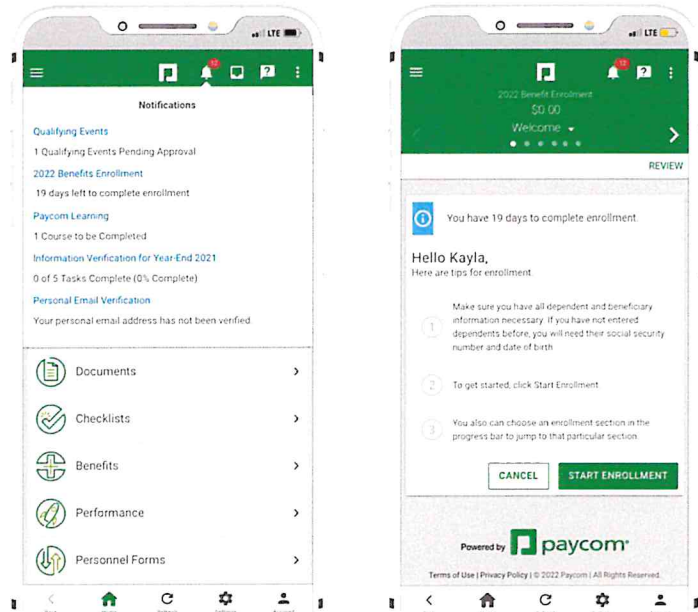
LTE

12

Notifications

Qualifying Events

1 Qualifying Events Pending Approval

2022 Benefits Enrollment

19 days left to complete enrollment

Paycom Learning

1 Course to be Completed

Information Verification for Year-End 2021

0 of 5 Tasks Complete (0% Complete)

Personal Email Verification

Your personal email address has not been verified.

Documents

Checklists

Benefits

Performance

Personnel Forms

LTE

12

2022 Benefit Enrollment

$0.00

Welcome

REVIEW

You have 19 days to complete enrollment.

Hello Kayla,

Here are tips for enrollment

1 Make sure you have all dependent and beneficiary information necessary. If you have not entered dependents before, you will need their social security number and date of birth

2 To get started, click Start Enrollment

3 You also can choose an enrollment section in the progress bar to jump to that particular section.

CANCEL

START ENROLLMENT

Powered by paycom

Terms of Use | Privacy Policy | © 2022 Paycom | All Rights Reserved.